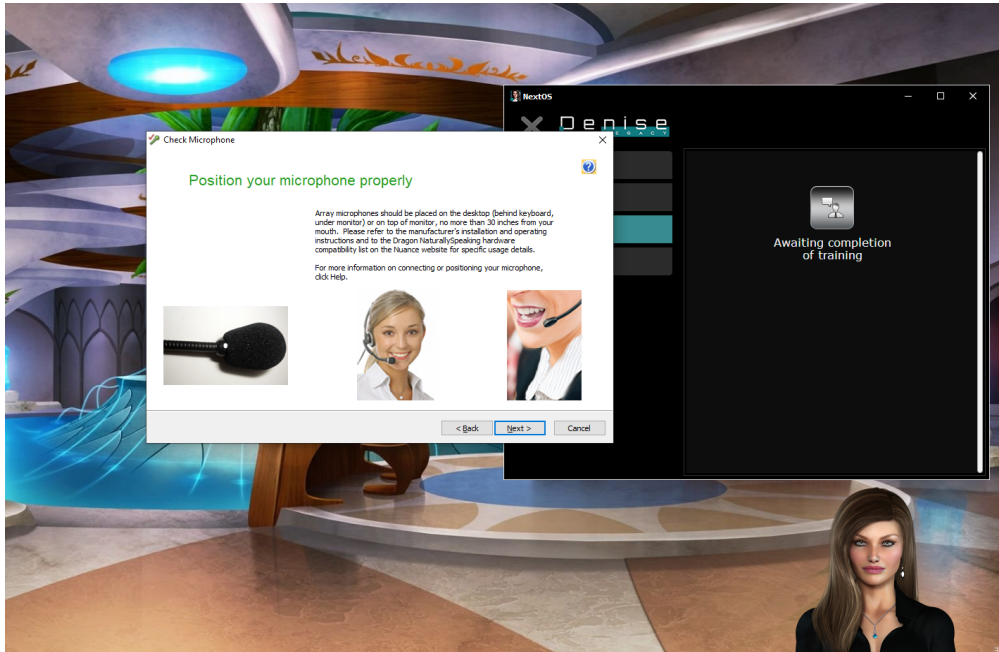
NextOS

Denise
LEGACY

Awaiting completion of training

Check Microphone

Position your microphone properly

Array microphones should be placed on the desktop (behind keyboard, under monitor) or on top of monitor, no more than 30 inches from your mouth. Please refer to the manufacturer's installation and operating instructions and to the Dragon NaturallySpeaking hardware compatibility list on the Nuance website for specific usage details.

For more information on connecting or positioning your microphone, click Help.

< Back
Next >
Cancel